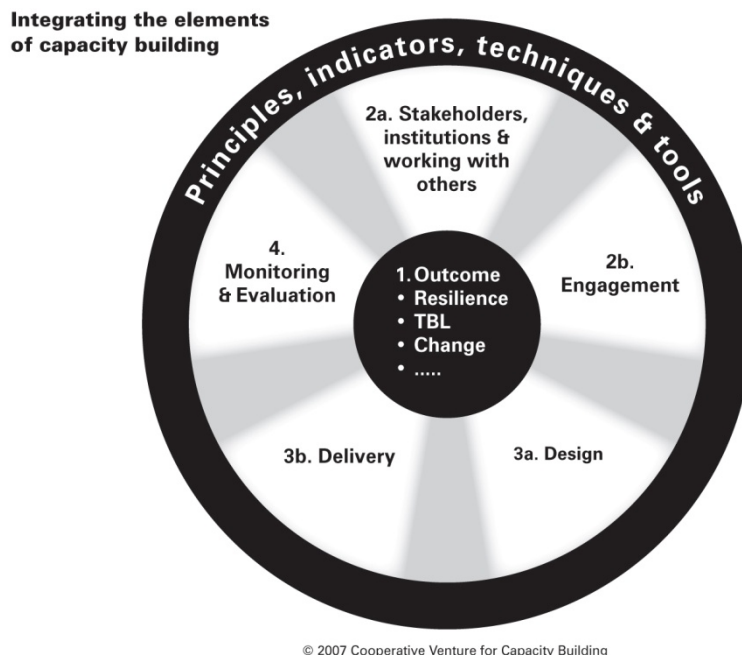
Integrating the elements of capacity building

Principles, indicators, techniques & tools

2a. Stakeholders, institutions & working with others

4. Monitoring & Evaluation

1. Outcome
• Resilience
• TBL
• Change
• .....

2b. Engagement

3b. Delivery

3a. Design

© 2007 Cooperative Venture for Capacity Building